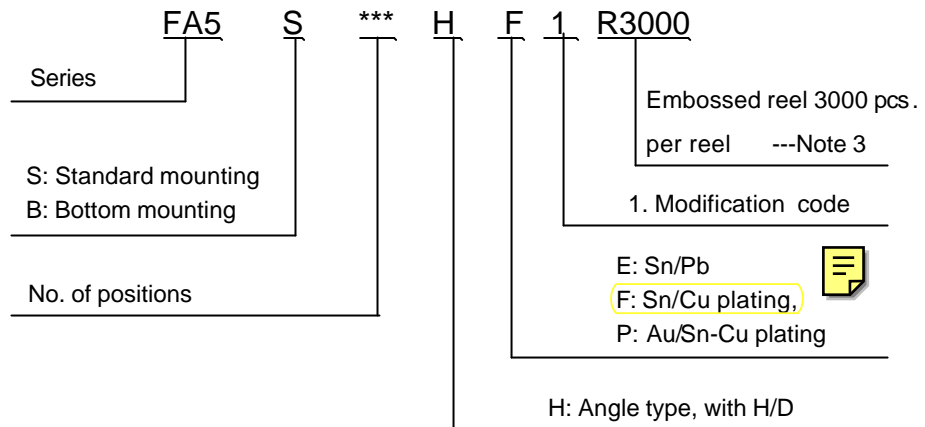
FA5 S *** H F 1 R3000

Series

S: Standard mounting
B: Bottom mounting

No. of positions

Embossed reel 3000 pcs.
per reel ---Note 3

1. Modification code

E: Sn/Pb
F: Sn/Cu plating,
P: Au/Sn-Cu plating

H: Angle type, with H/D